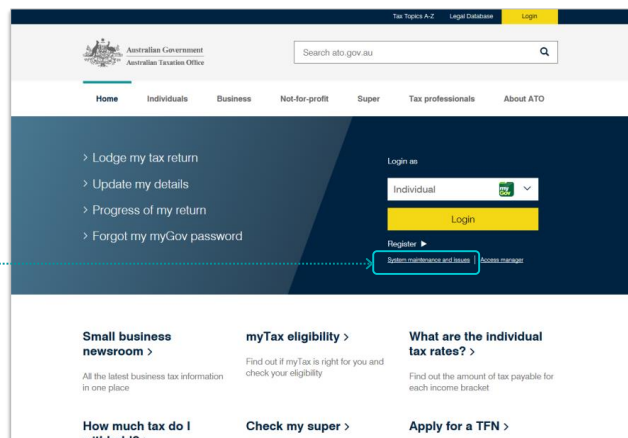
Tax Topics A-Z Legal Database Login

Australian Government
Australian Taxation Office

Search ato.gov.au

Home Individuals Business Not-for-profit Super Tax professionals About ATO

> Lodge my tax return
> Update my details
> Progress of my return
> Forgot my myGov password

Login as

Individual

my Gov

Login

Register ▶

System maintenance and issues | Access manager

Small business newsroom >

All the latest business tax information in one place

myTax eligibility >

Find out if myTax is right for you and check your eligibility

What are the individual tax rates? >

Find out the amount of tax payable for each income bracket

How much tax do I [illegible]

Check my super >

Apply for a TFN >